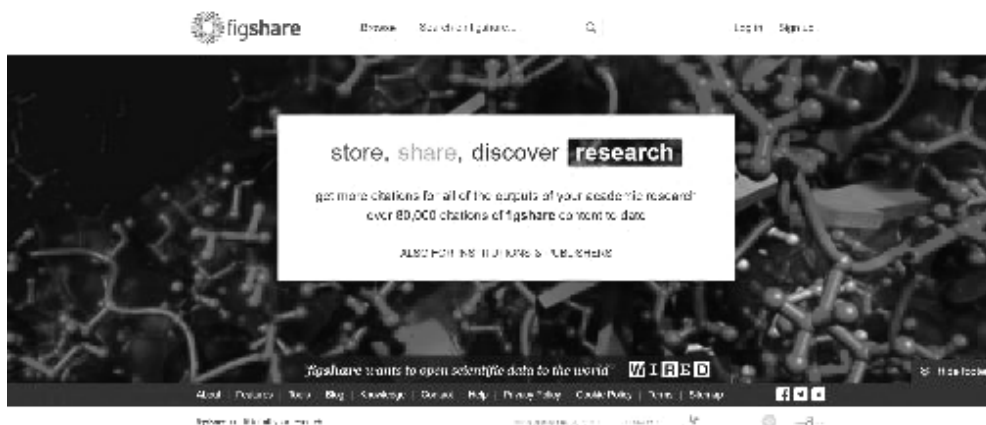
figshare

Browse Search on figshare... Log in Sign up

store, share, discover research

get more citations for all of the outputs of your academic research
over 80,000 citations of figshare content to date

ALSO FOR INSTITUTIONS & PUBLISHERS

figshare wants to open scientific data to the world WIRED

Hide footer

About | Features | Tools | Blog | Knowledge | Contact | Help | Privacy Policy | Cookie Policy | Terms | Sitemap

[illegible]